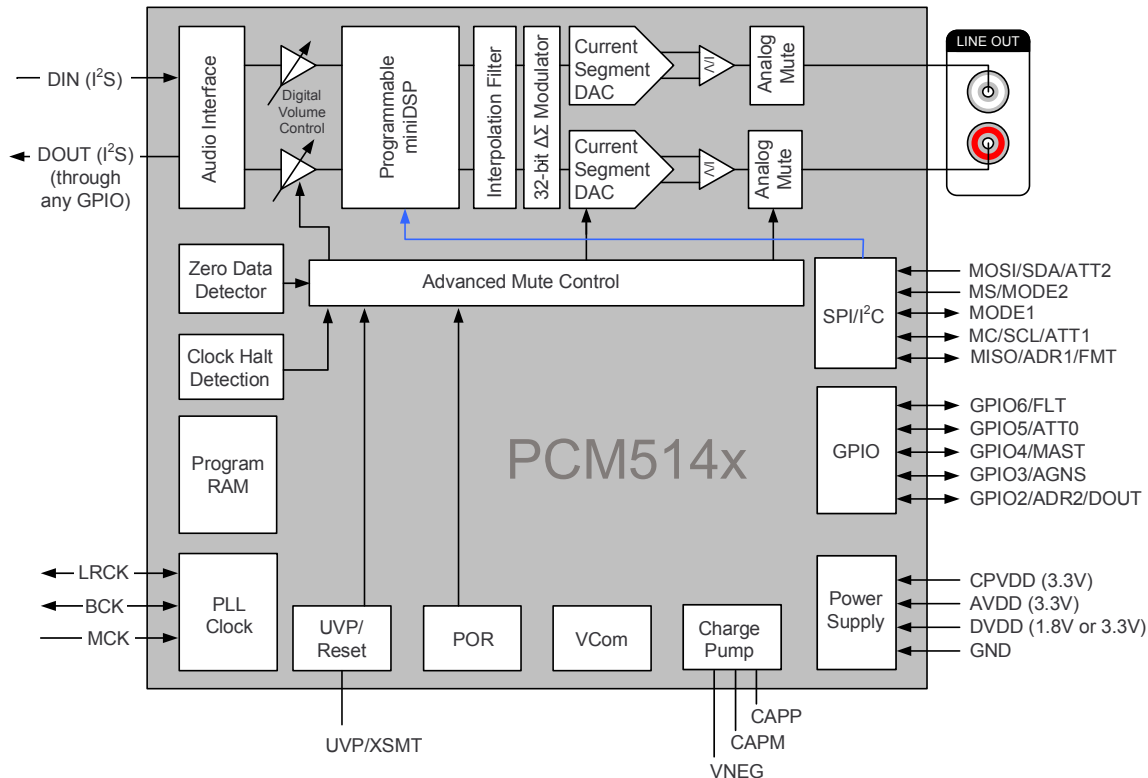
DIN ($I^2S$)

DOUT ($I^2S$)
(through
any GPIO)

Audio Interface

Digital
Volume
Control

Programmable
miniDSP

Interpolation Filter

32-bit $\Delta\Sigma$ Modulator

Current
Segment
DAC

Current
Segment
DAC

Analog
Mute

Analog
Mute

LINE OUT

Zero Data
Detector

Advanced Mute Control

Clock Halt
Detection

SPI/$I^2C$

MOSI/SDA/ATT2
MS/MODE2
MODE1
MC/SCL/ATT1
MISO/ADR1/FMT

Program
RAM

PCM514x

GPIO

GPIO6/FLT
GPIO5/ATT0
GPIO4/MAST
GPIO3/AGNS
GPIO2/ADR2/DOUT

LRCK
BCK
MCK

PLL
Clock

UVP/
Reset

POR

VCom

Charge
Pump

Power
Supply

CPVDD (3.3V)
AVDD (3.3V)
DVDD (1.8V or 3.3V)
GND

UVP/XSMT

CAPP
CAPM
VNEG